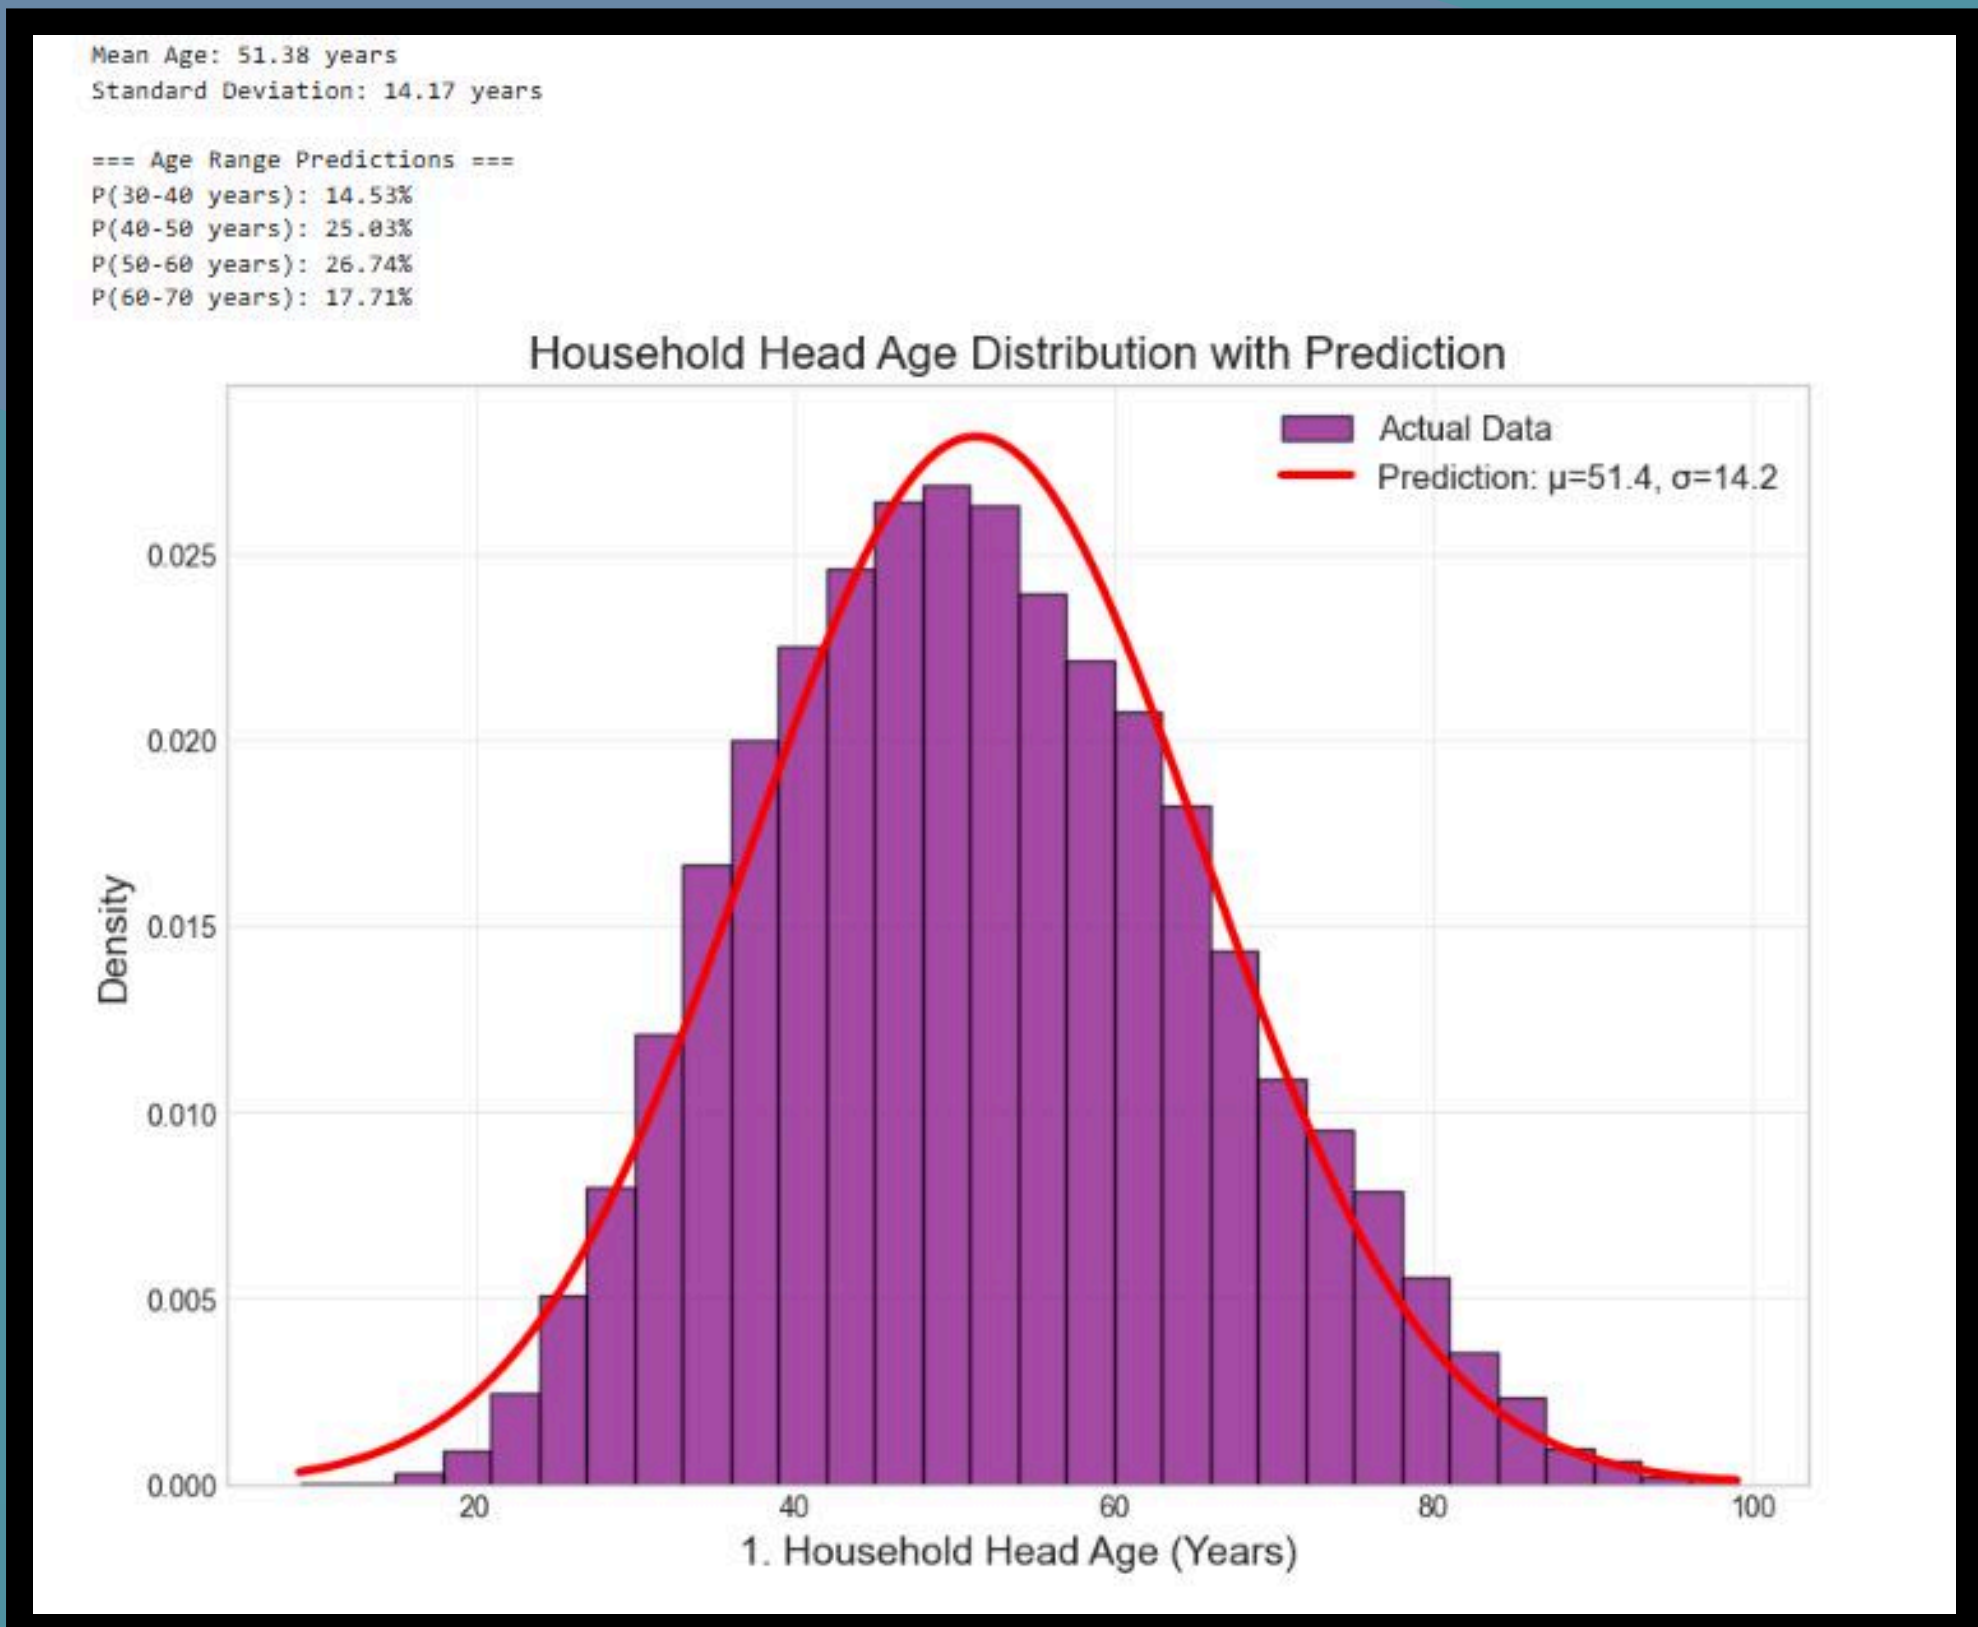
Mean Age: 51.38 years
Standard Deviation: 14.17 years

=== Age Range Predictions ===
P(30-40 years): 14.53%
P(40-50 years): 25.03%
P(50-60 years): 26.74%
P(60-70 years): 17.71%

Household Head Age Distribution with Prediction

Actual Data
Prediction: μ=51.4, σ=14.2

Density

0.025
0.020
0.015
0.010
0.005
0.000

20
40
60
80
100

1. Household Head Age (Years)